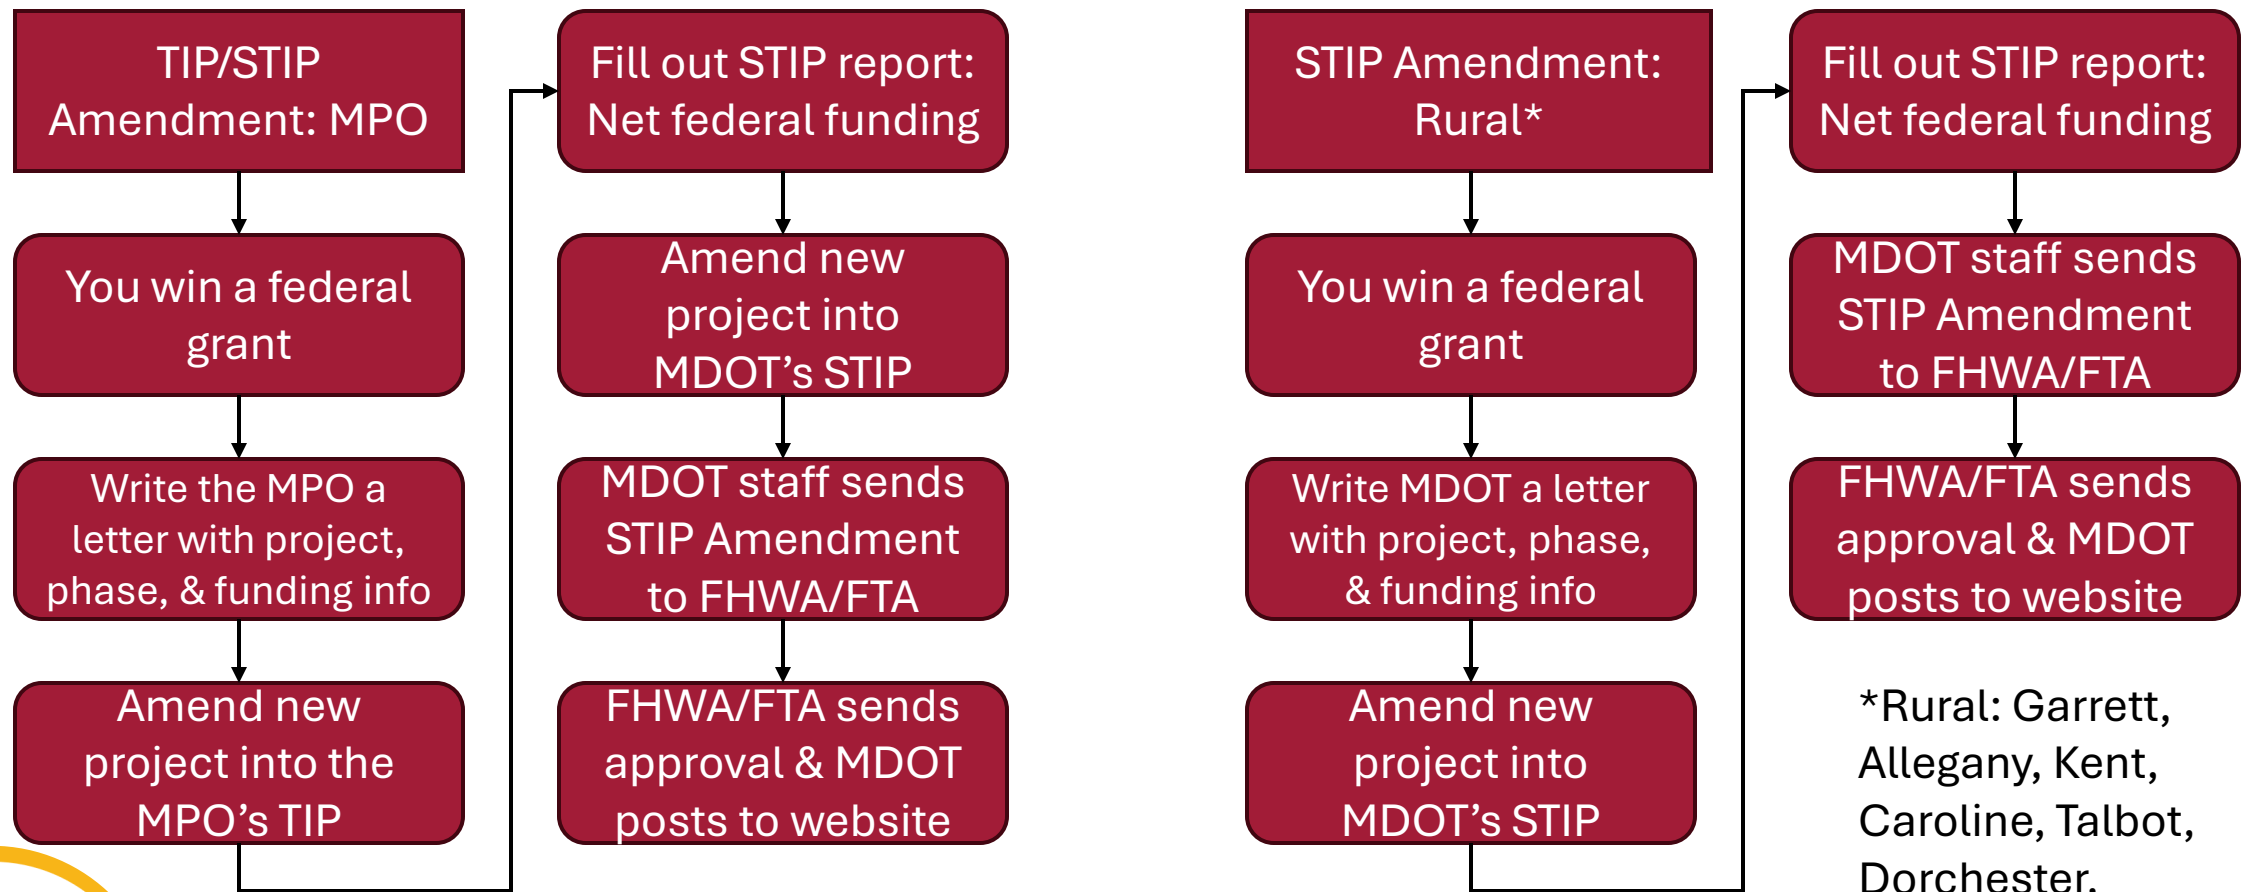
TIP/STIP Amendment: MPO

You win a federal grant

Write the MPO a letter with project, phase, & funding info

Amend new project into the MPO's TIP

Fill out STIP report: Net federal funding

Amend new project into MDOT's STIP

MDOT staff sends STIP Amendment to FHWA/FTA

FHWA/FTA sends approval & MDOT posts to website

STIP Amendment: Rural*

You win a federal grant

Write MDOT a letter with project, phase, & funding info

Amend new project into MDOT's STIP

Fill out STIP report: Net federal funding

MDOT staff sends STIP Amendment to FHWA/FTA

FHWA/FTA sends approval & MDOT posts to website

*Rural: Garrett, Allegany, Kent, Caroline, Talbot, Dorchester,